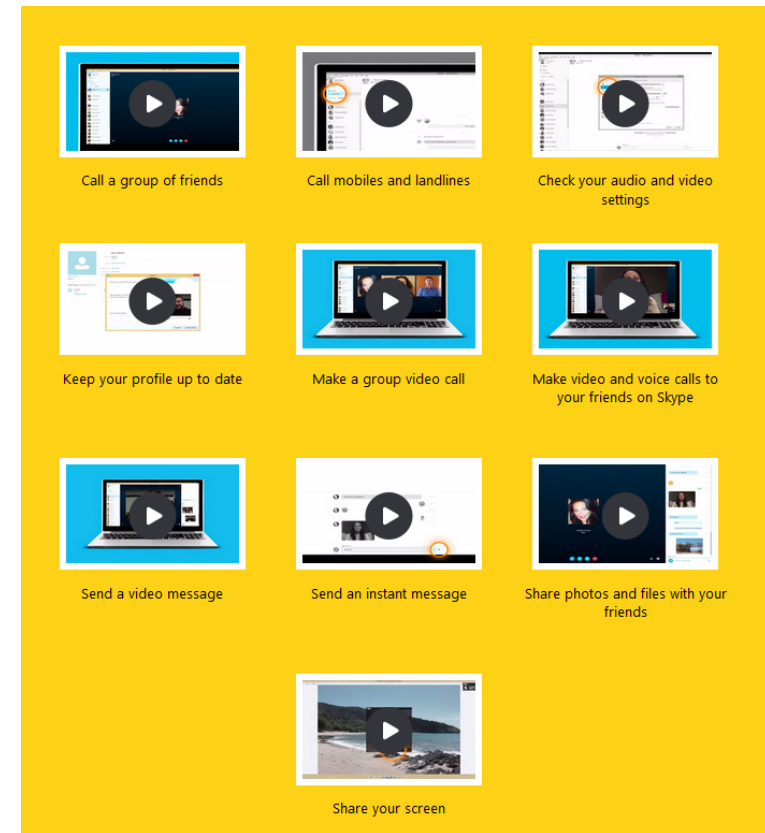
Call a group of friends

Call mobiles and landlines

Check your audio and video settings

Keep your profile up to date

Make a group video call

Make video and voice calls to your friends on Skype

Send a video message

Send an instant message

Share photos and files with your friends

Share your screen